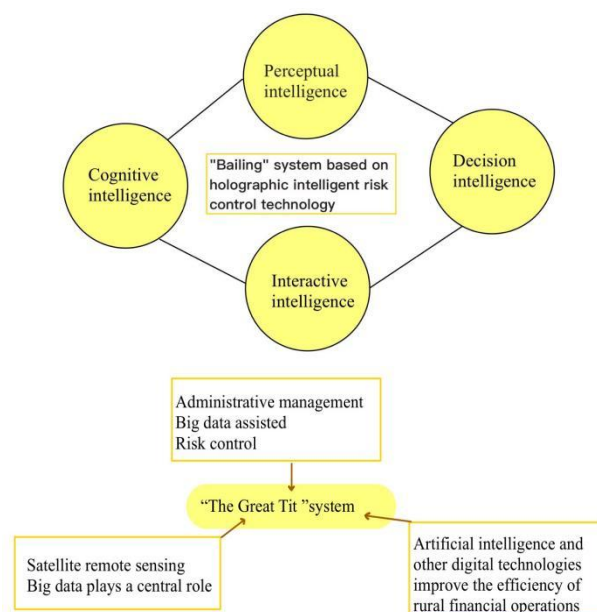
Perceptual intelligence

Cognitive intelligence

"Bailing" system based on holographic intelligent risk control technology

Decision intelligence

Interactive intelligence

Administrative management
Big data assisted
Risk control

“The Great Tit ”system

Satellite remote sensing
Big data plays a central role

Artificial intelligence and other digital technologies improve the efficiency of rural financial operations